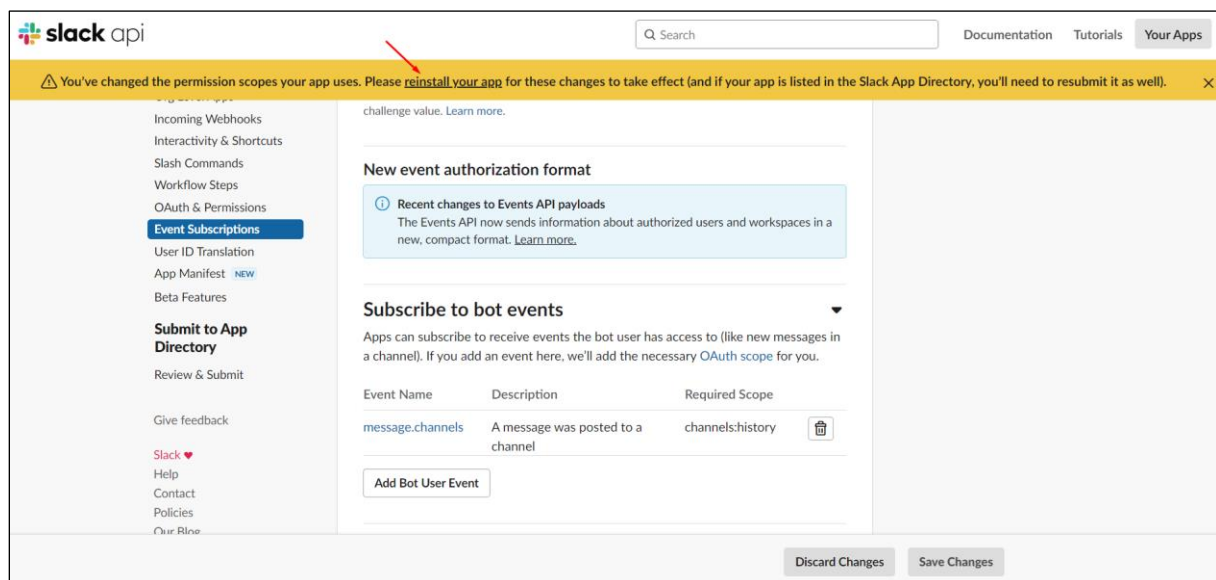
slack api

Search

Documentation Tutorials Your Apps

⚠ You've changed the permission scopes your app uses. Please reinstall your app for these changes to take effect (and if your app is listed in the Slack App Directory, you'll need to resubmit it as well).

×

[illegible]
Incoming Webhooks
Interactivity & Shortcuts
Slash Commands
Workflow Steps
OAuth & Permissions
Event Subscriptions
User ID Translation
App Manifest NEW
Beta Features

Submit to App Directory
Review & Submit

Give feedback

Slack ♥
Help
Contact
Policies
Our Blog

challenge value. Learn more.

New event authorization format

Recent changes to Events API payloads
The Events API now sends information about authorized users and workspaces in a new, compact format. Learn more.

Subscribe to bot events

Apps can subscribe to receive events the bot user has access to (like new messages in a channel). If you add an event here, we'll add the necessary OAuth scope for you.

| Event Name | Description | Required Scope |
|---|---|---|
| message.channels | A message was posted to a channel | channels:history |

Add Bot User Event

Discard Changes Save Changes